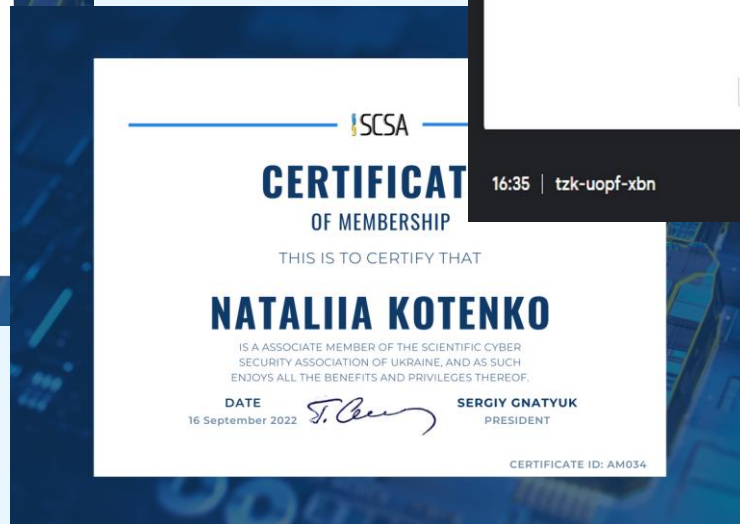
SCSA

CERTIFICAT

OF MEMBERSHIP

THIS IS TO CERTIFY THAT

NATALIIA KOTENKO

IS A ASSOCIATE MEMBER OF THE SCIENTIFIC CYBER SECURITY ASSOCIATION OF UKRAINE, AND AS SUCH ENJOYS ALL THE BENEFITS AND PRIVILEGES THEREOF.

DATE
16 September 2022

SERGIY GNATYUK
PRESIDENT

CERTIFICATE ID: AM034

16:35 | tzk-uopf-xbn